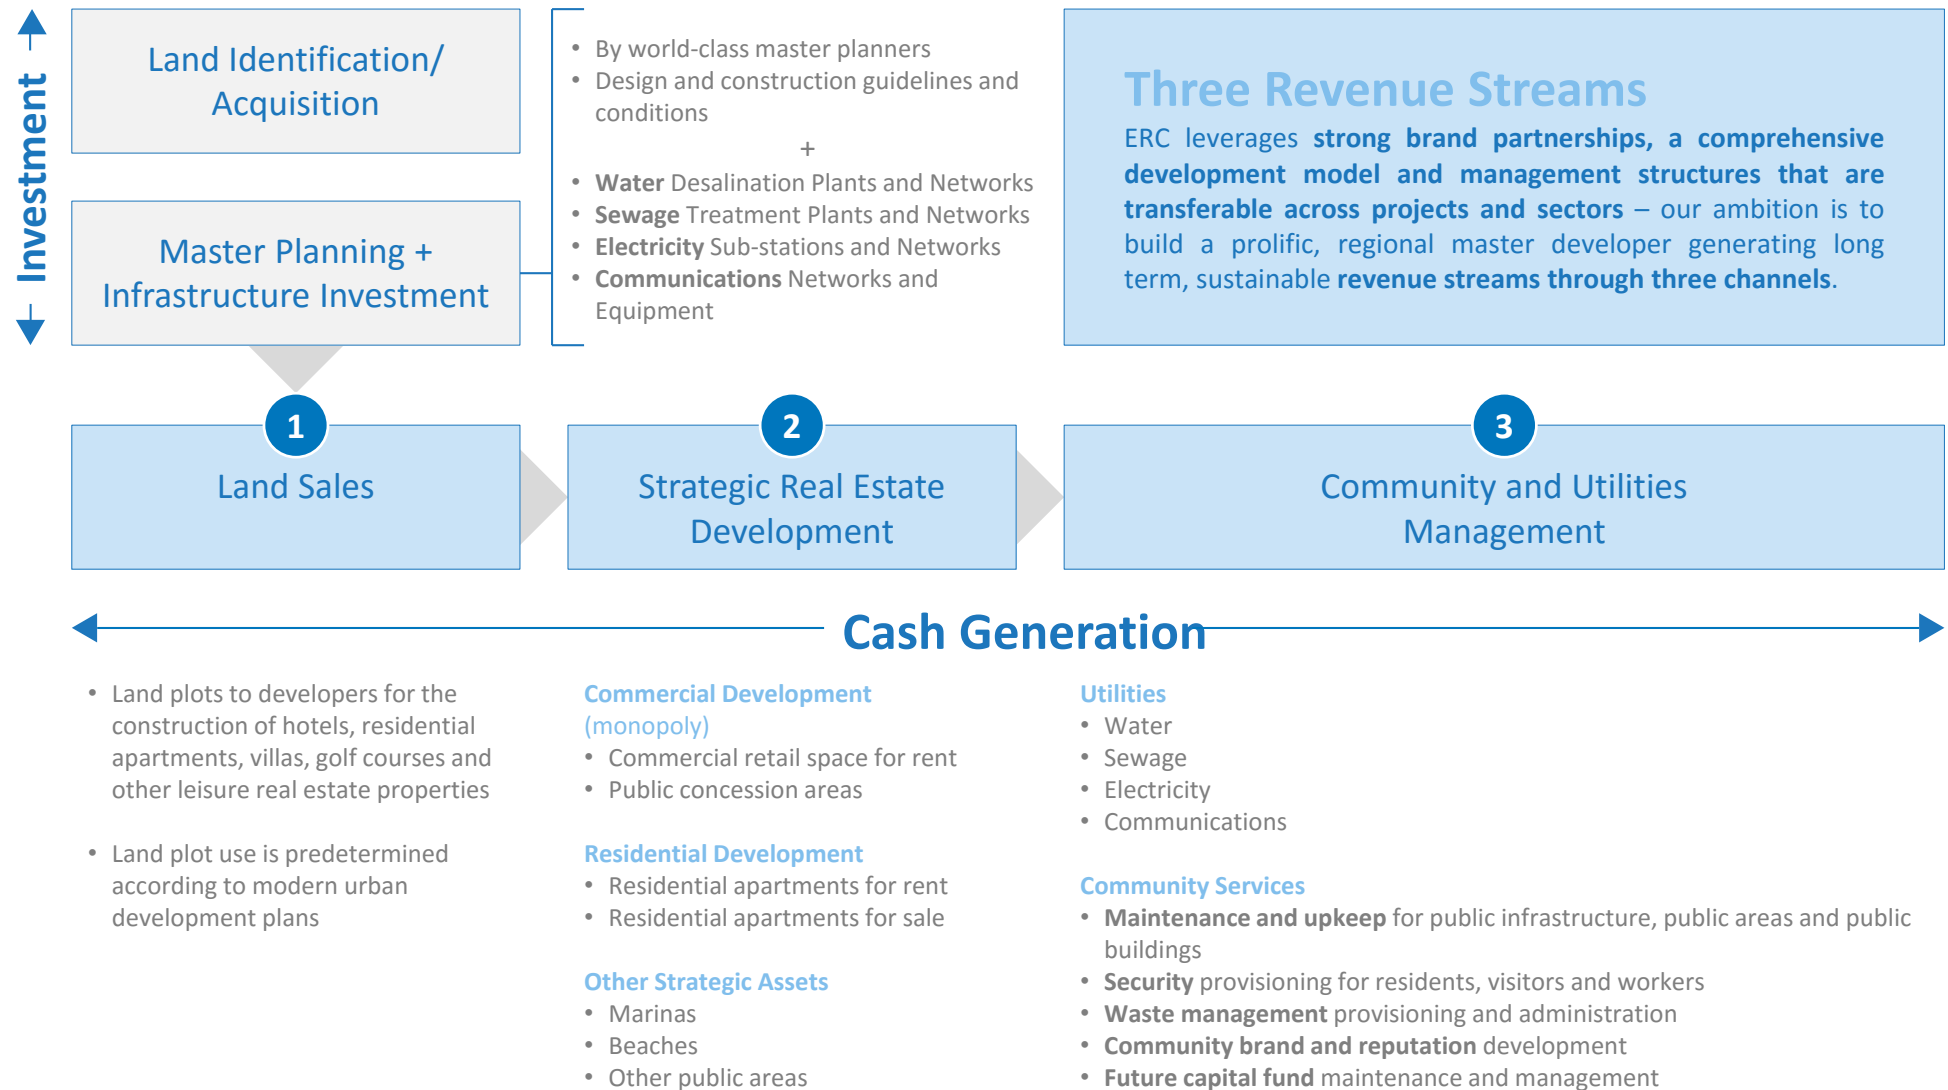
Investment

Land Identification/ Acquisition

Master Planning + Infrastructure Investment

• By world-class master planners
• Design and construction guidelines and conditions

+

• Water Desalination Plants and Networks
• Sewage Treatment Plants and Networks
• Electricity Sub-stations and Networks
• Communications Networks and Equipment

Three Revenue Streams

ERC leverages strong brand partnerships, a comprehensive development model and management structures that are transferable across projects and sectors – our ambition is to build a prolific, regional master developer generating long term, sustainable revenue streams through three channels.

1
Land Sales

2
Strategic Real Estate Development

3
Community and Utilities Management

Cash Generation

• Land plots to developers for the construction of hotels, residential apartments, villas, golf courses and other leisure real estate properties

• Land plot use is predetermined according to modern urban development plans

Commercial Development (monopoly)
• Commercial retail space for rent
• Public concession areas

Residential Development
• Residential apartments for rent
• Residential apartments for sale

Other Strategic Assets
• Marinas
• Beaches
• Other public areas

Utilities
• Water
• Sewage
• Electricity
• Communications

Community Services
• Maintenance and upkeep for public infrastructure, public areas and public buildings
• Security provisioning for residents, visitors and workers
• Waste management provisioning and administration
• Community brand and reputation development
• Future capital fund maintenance and management